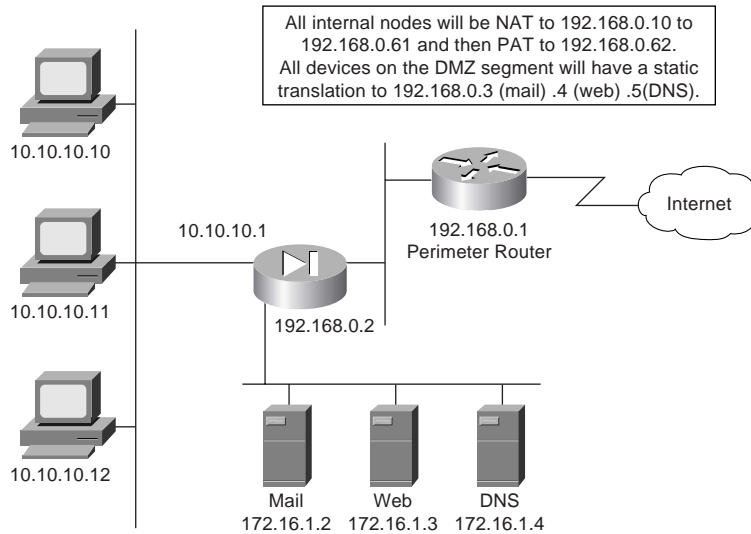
All internal nodes will be NAT to 192.168.0.10 to 192.168.0.61 and then PAT to 192.168.0.62. All devices on the DMZ segment will have a static translation to 192.168.0.3 (mail) .4 (web) .5(DNS).

10.10.10.10

192.168.0.1
Perimeter Router

Internet

10.10.10.1

10.10.10.11

192.168.0.2

10.10.10.12

Mail
172.16.1.2

Web
172.16.1.3

DNS
172.16.1.4